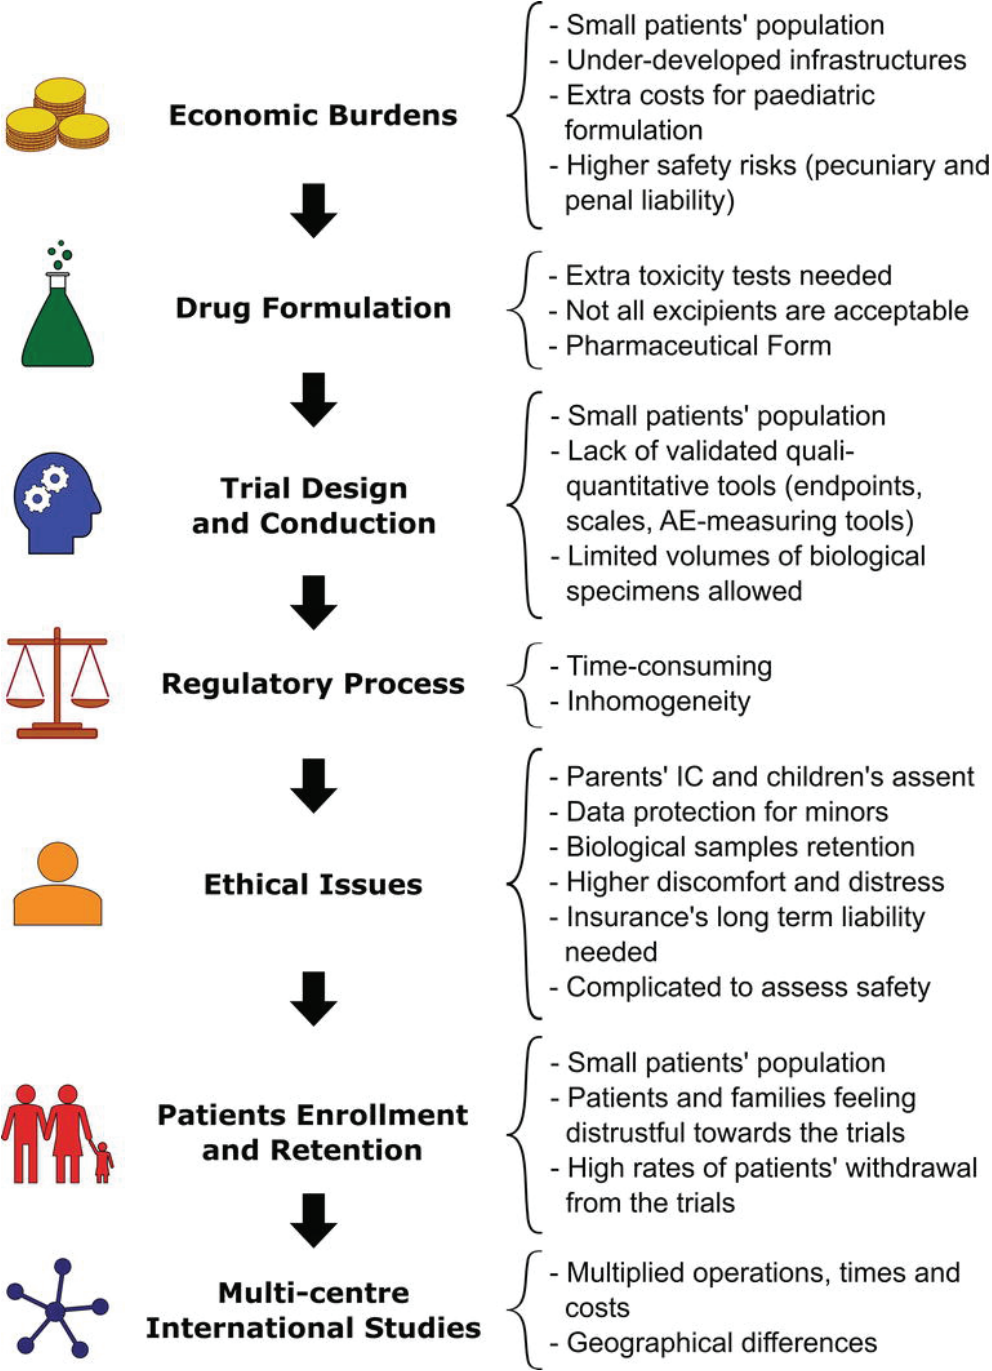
Economic Burdens

- Small patients' population
- Under-developed infrastructures
- Extra costs for paediatric formulation
- Higher safety risks (pecuniary and penal liability)

Drug Formulation

- Extra toxicity tests needed
- Not all excipients are acceptable
- Pharmaceutical Form

Trial Design and Conduction

- Small patients' population
- Lack of validated quali-quantitative tools (endpoints, scales, AE-measuring tools)
- Limited volumes of biological specimens allowed

Regulatory Process

- Time-consuming
- Inhomogeneity

Ethical Issues

- Parents' IC and children's assent
- Data protection for minors
- Biological samples retention
- Higher discomfort and distress
- Insurance's long term liability needed
- Complicated to assess safety

Patients Enrollment and Retention

- Small patients' population
- Patients and families feeling distrustful towards the trials
- High rates of patients' withdrawal from the trials

Multi-centre International Studies

- Multiplied operations, times and costs
- Geographical differences